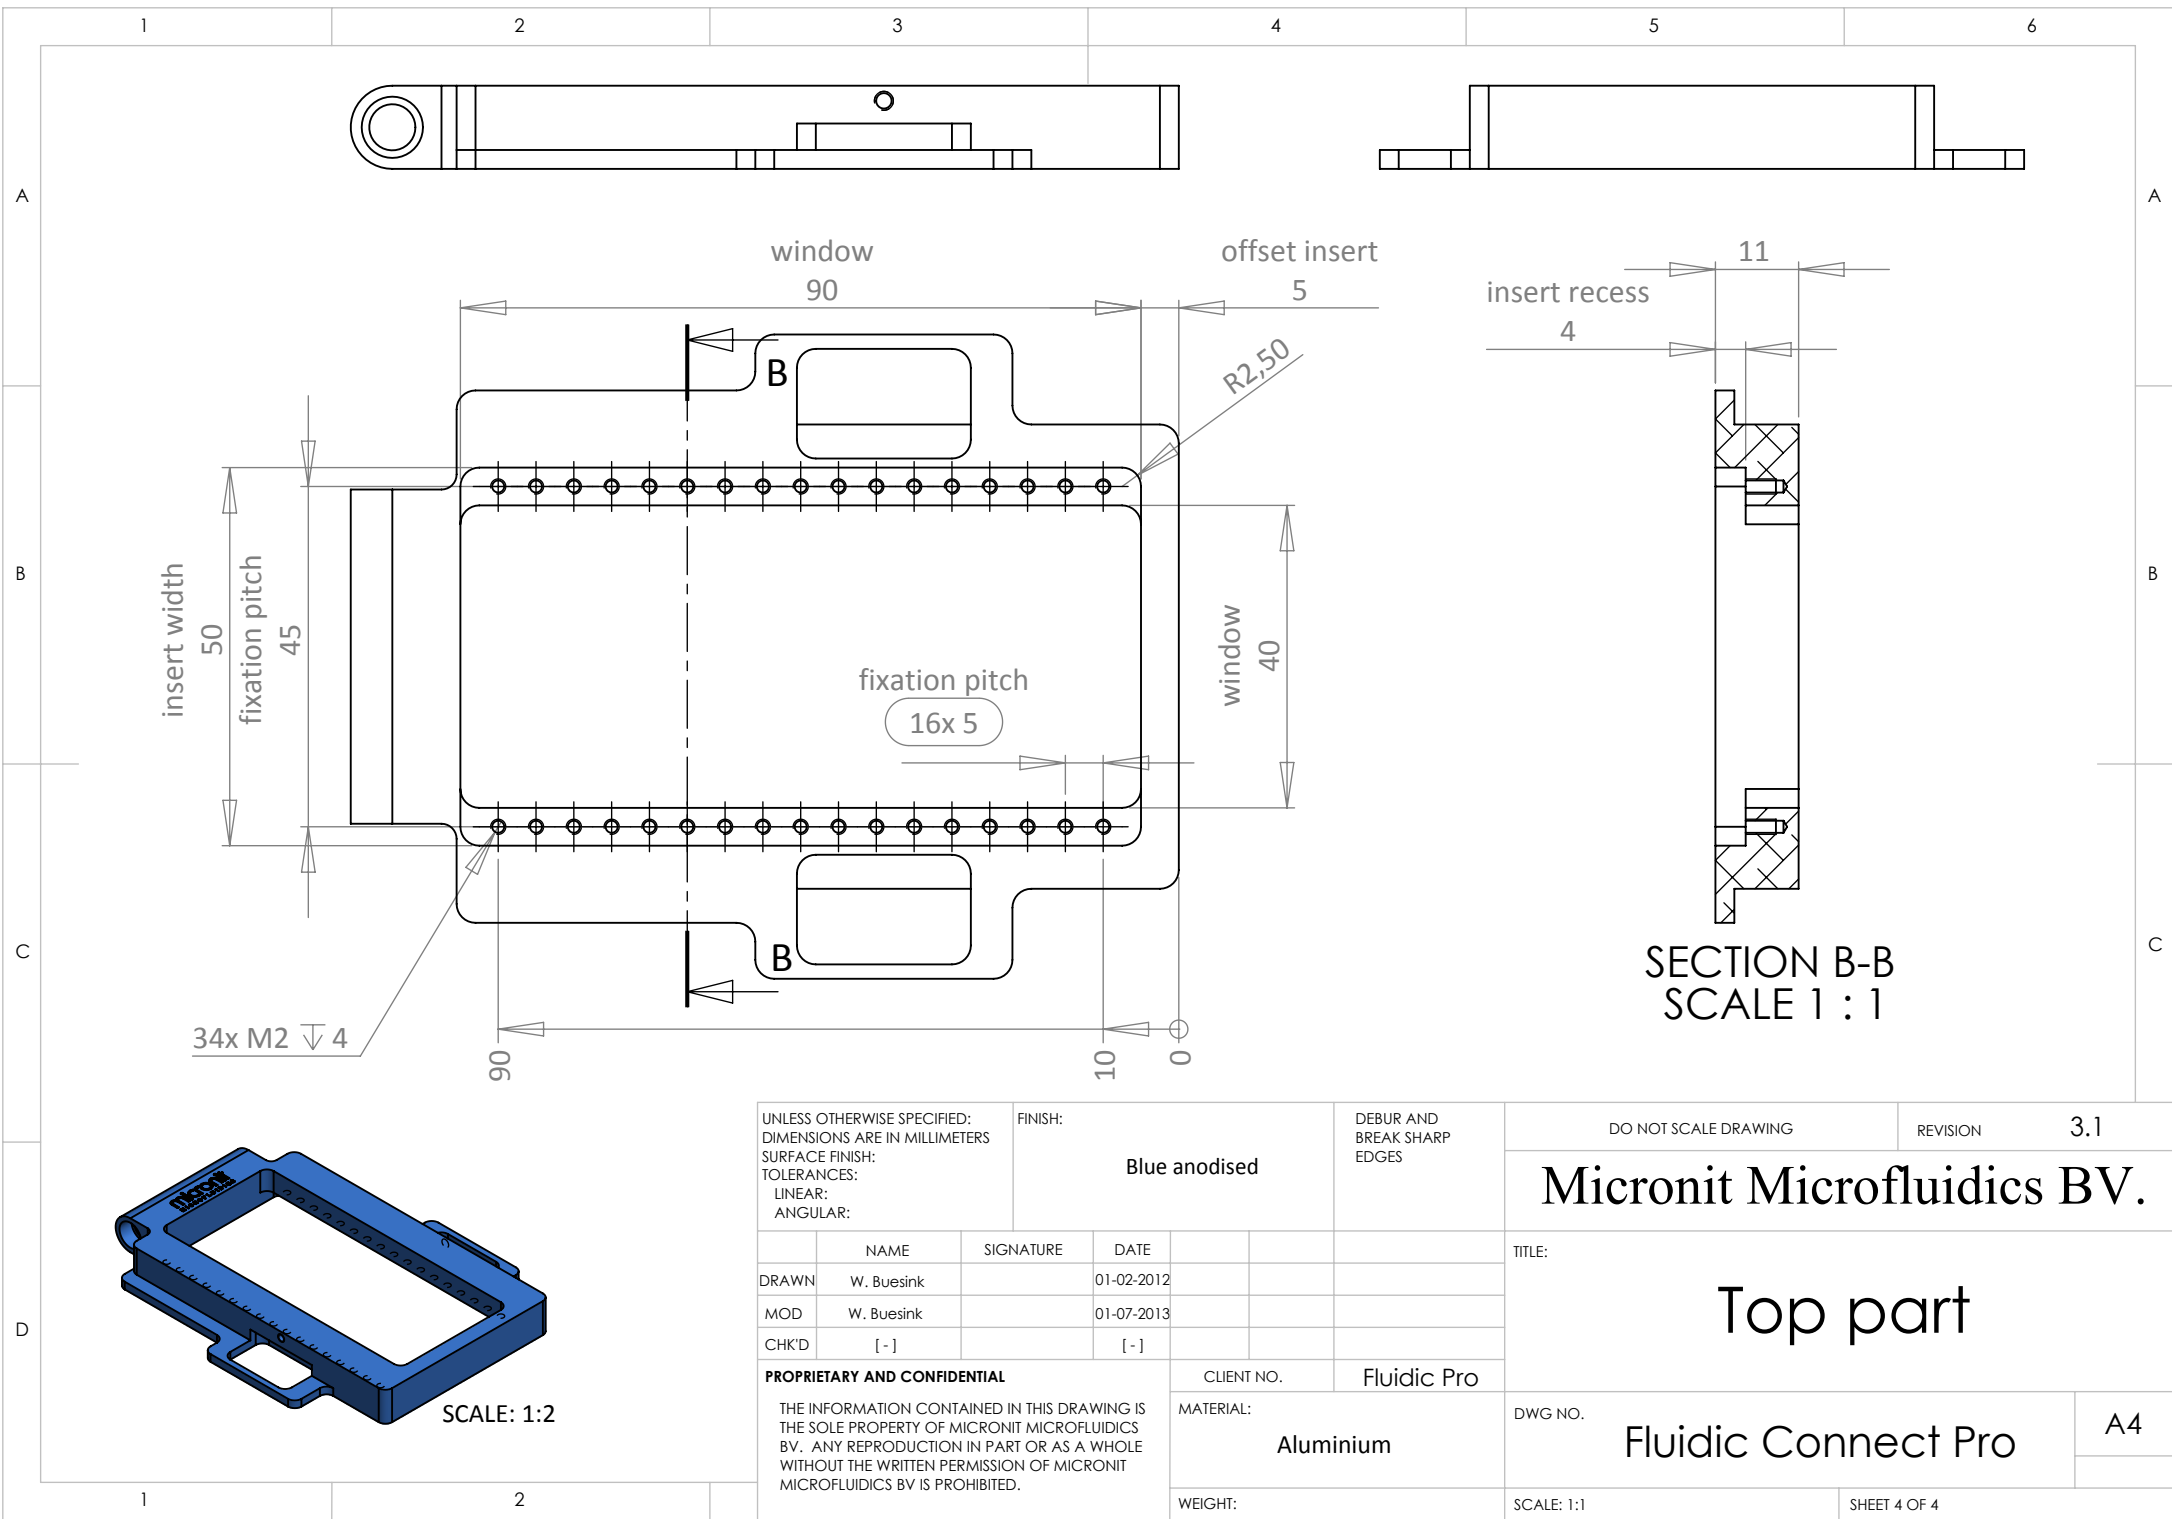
1 2 3 4 5 6

A

window
90

offset insert
5

11

insert recess
4

R2,50

B

B

insert width
50

fixation pitch
45

fixation pitch
16x 5

window
40

34x M2 ⊽ 4

90

10

0

SECTION B-B
SCALE 1 : 1

A

B

B

C

C

D

micronit

SCALE: 1:2

UNLESS OTHERWISE SPECIFIED:
DIMENSIONS ARE IN MILLIMETERS
SURFACE FINISH:
TOLERANCES:
LINEAR:
ANGULAR:

FINISH:

Blue anodised

DEBUR AND BREAK SHARP EDGES

DO NOT SCALE DRAWING

REVISION 3.1

Micronit Microfluidics BV.

| | NAME | SIGNATURE | DATE |
|---|---|---|---|
| DRAWN | W. Buesink | | 01-02-2012 |
| MOD | W. Buesink | | 01-07-2013 |
| CHK'D | [ - ] | | [ - ] |

TITLE:

Top part

PROPRIETARY AND CONFIDENTIAL

THE INFORMATION CONTAINED IN THIS DRAWING IS THE SOLE PROPERTY OF MICRONIT MICROFLUIDICS BV. ANY REPRODUCTION IN PART OR AS A WHOLE WITHOUT THE WRITTEN PERMISSION OF MICRONIT MICROFLUIDICS BV IS PROHIBITED.

CLIENT NO. Fluidic Pro

MATERIAL:

Aluminium

DWG NO.

Fluidic Connect Pro

A4

WEIGHT:

SCALE: 1:1

SHEET 4 OF 4

1 2